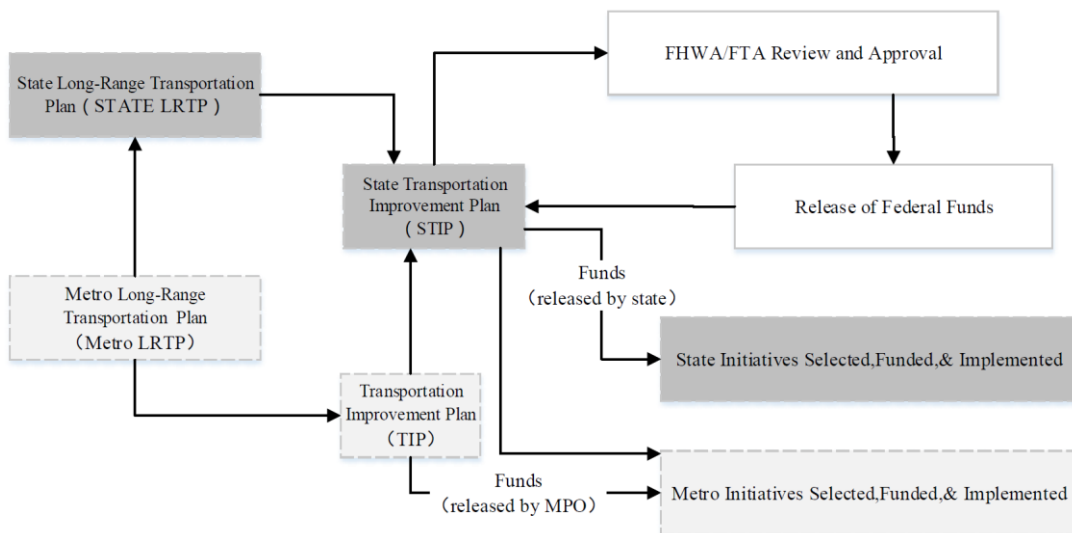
State Long-Range Transportation Plan ( STATE LRTP )

FHWA/FTA Review and Approval

State Transportation Improvement Plan ( STIP )

Release of Federal Funds

Metro Long-Range Transportation Plan (Metro LRTP)

Funds (released by state)

State Initiatives Selected,Funded,& Implemented

Transportation Improvement Plan (TIP)

Funds (released by MPO)

Metro Initiatives Selected,Funded,& Implemented